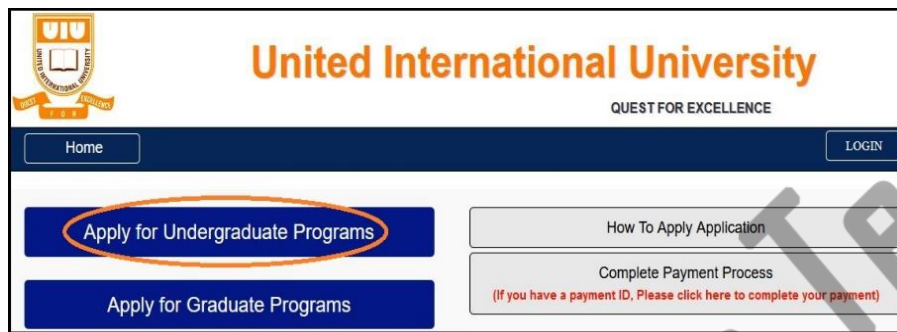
UIU
UNITED INTERNATIONAL UNIVERSITY
QUEST FOR EXCELLENCE

United International University
QUEST FOR EXCELLENCE

Home
LOGIN

Apply for Undergraduate Programs
How To Apply Application

Apply for Graduate Programs
Complete Payment Process
(If you have a payment ID, Please click here to complete your payment)